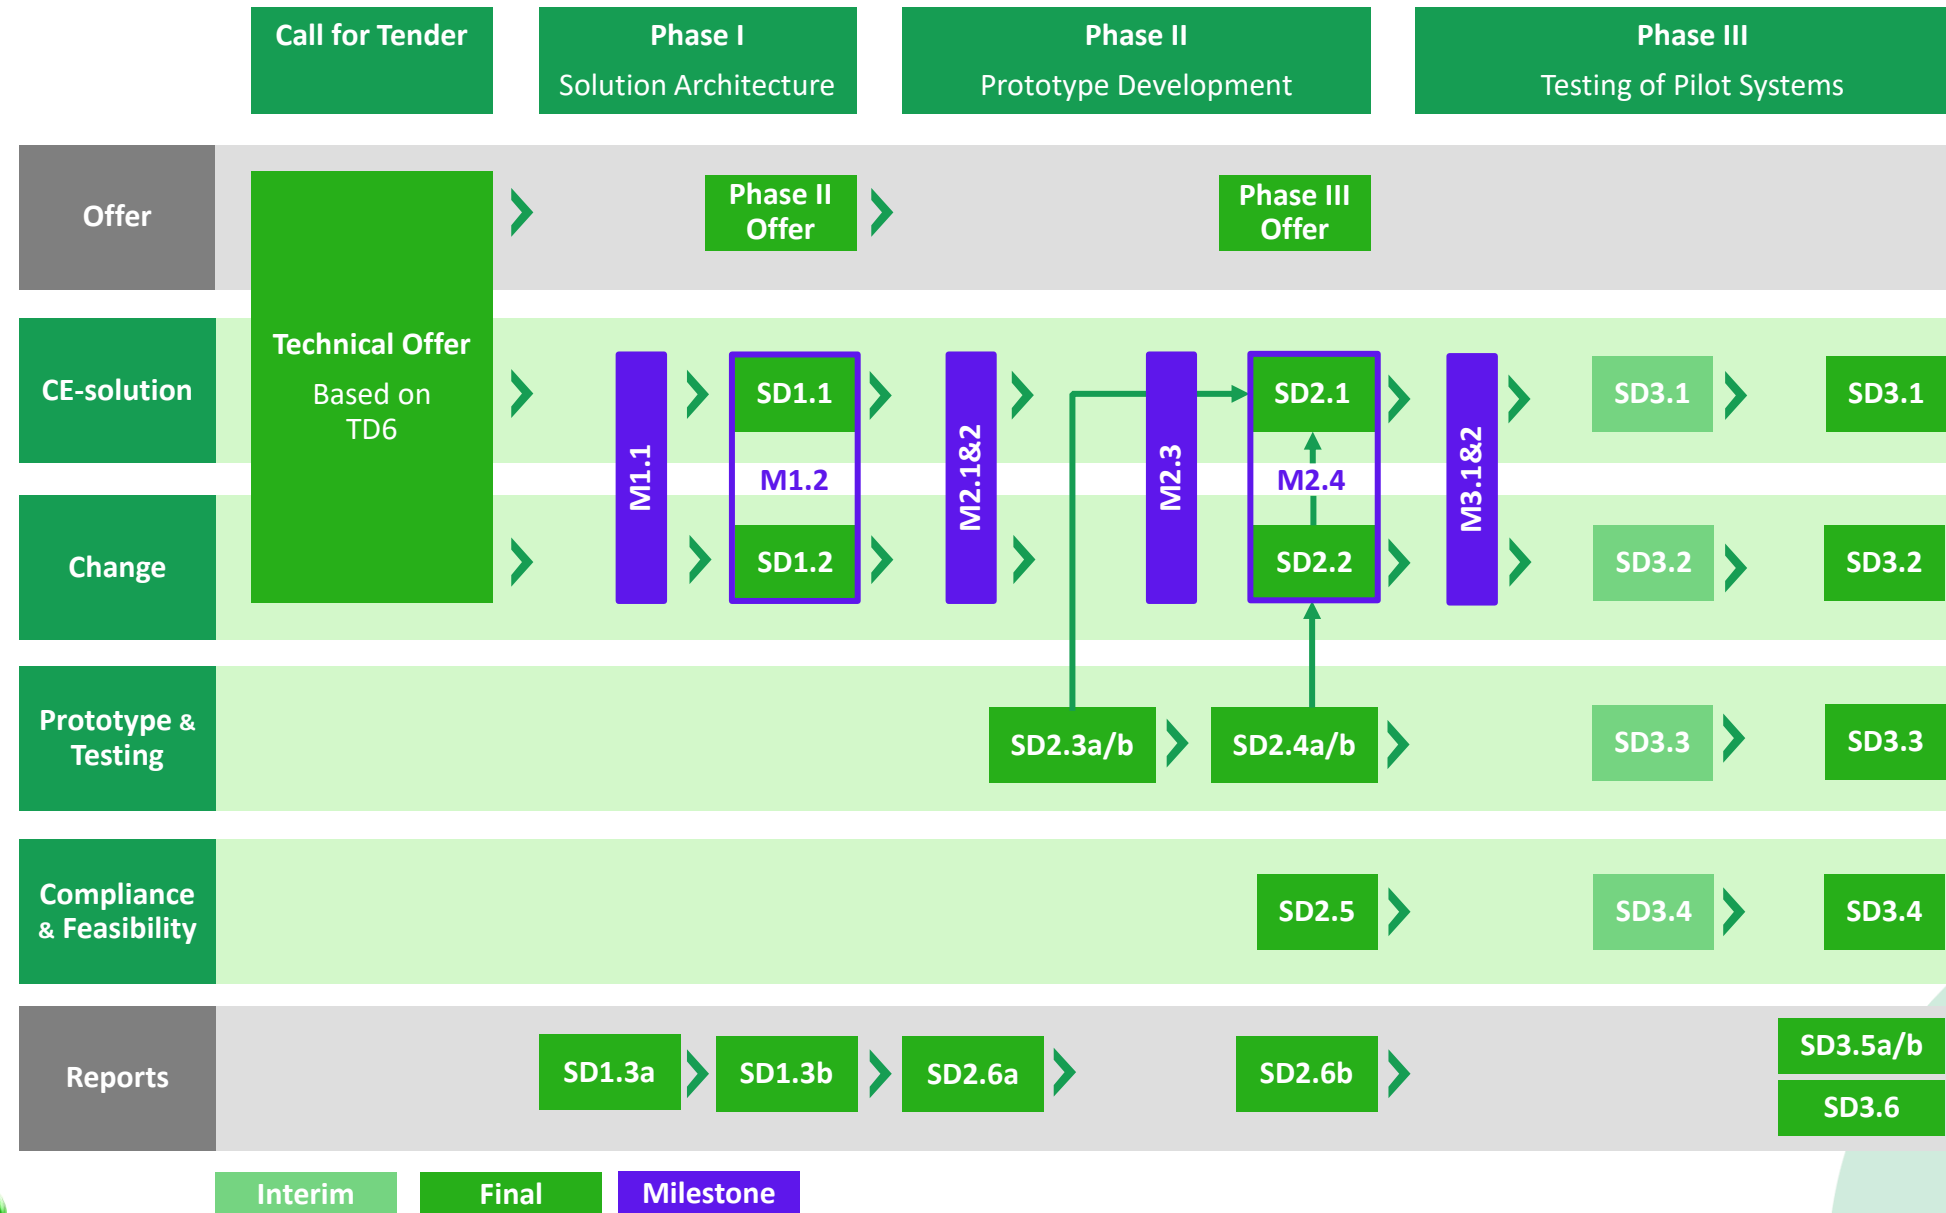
Call for Tender

Phase I
Solution Architecture

Phase II
Prototype Development

Phase III
Testing of Pilot Systems

Offer

Technical Offer
Based on TD6

Phase II Offer

Phase III Offer

CE-solution

Change

M1.1

SD1.1

M1.2

SD1.2

M2.1&2

M2.3

SD2.1

M2.4

SD2.2

M3.1&2

SD3.1

SD3.1

SD3.2

SD3.2

Prototype & Testing

SD2.3a/b

SD2.4a/b

SD3.3

SD3.3

Compliance & Feasibility

SD2.5

SD3.4

SD3.4

Reports

SD1.3a

SD1.3b

SD2.6a

SD2.6b

SD3.5a/b

SD3.6

Interim

Final

Milestone